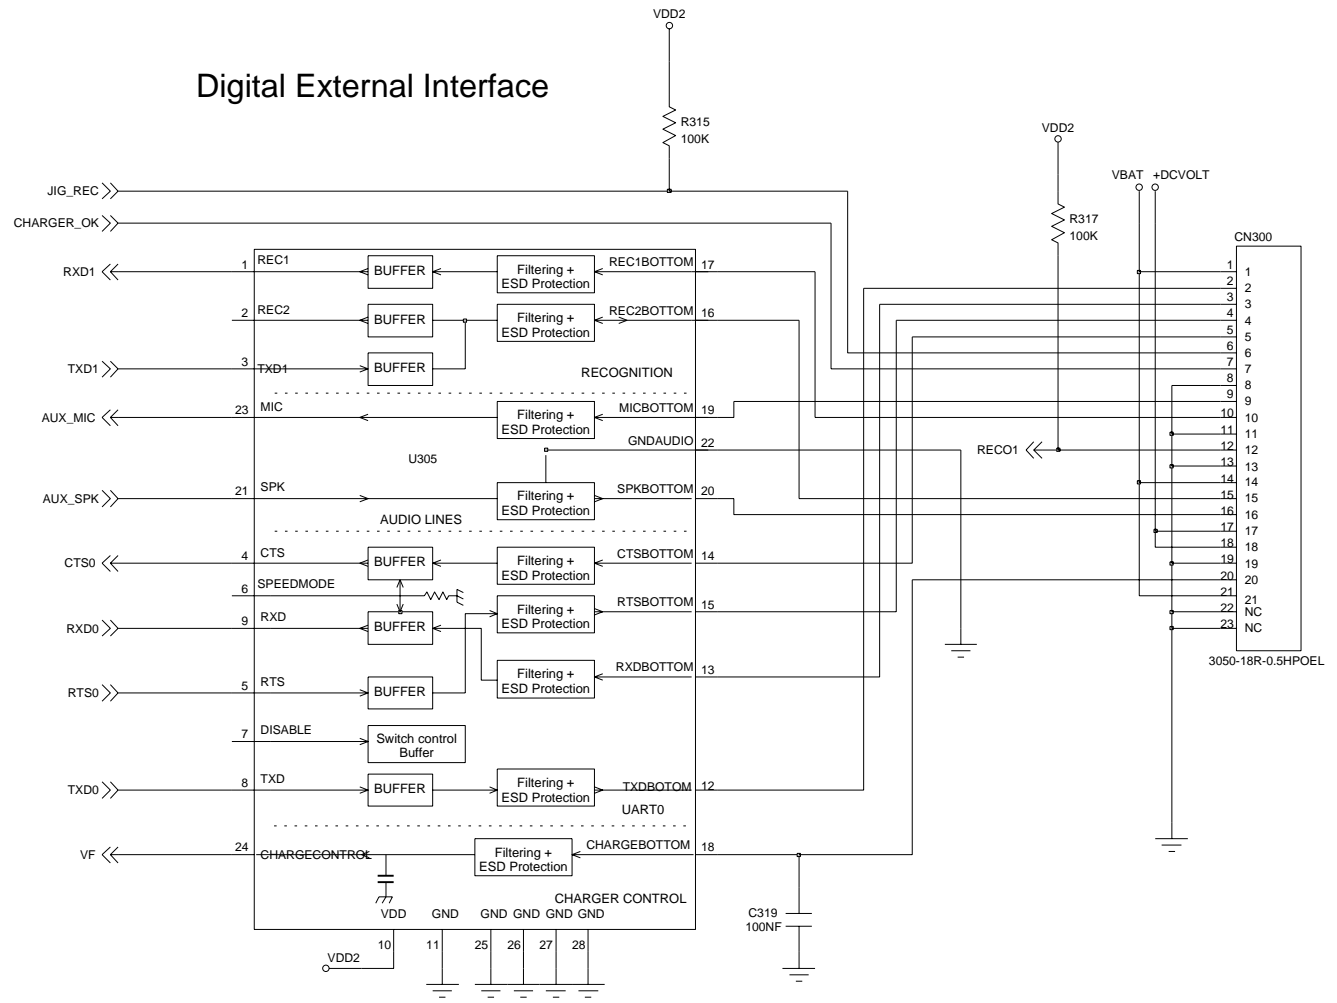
Digital External Interface

VDD2
R315
100K
VDD2
R317
100K
VBAT +DCVOLT
CN300

JIG_REC
CHARGER_OK
RXD1
1 REC1
BUFFER
Filtering + ESD Protection
REC1BOTTOM 17
2 REC2
BUFFER
Filtering + ESD Protection
REC2BOTTOM 16
TXD1
3 TXD1
BUFFER
RECOGNITION
AUX_MIC
23 MIC
Filtering + ESD Protection
MICBOTTOM 19
GNDAUDIO 22
U305
RECO1
AUX_SPK
21 SPK
Filtering + ESD Protection
SPKBOTTOM 20
AUDIO LINES
CTS0
4 CTS
BUFFER
Filtering + ESD Protection
CTSBOTTOM 14
6 SPEEDMODE
RXD0
9 RXD
BUFFER
Filtering + ESD Protection
RTSBOTTOM 15
Filtering + ESD Protection
RXDBOTTOM 13
RTS0
5 RTS
BUFFER
7 DISABLE
Switch control Buffer
TXD0
8 TXD
BUFFER
Filtering + ESD Protection
TXDBOTOM 12
UART0
VF
24 CHARGECONTROL
Filtering + ESD Protection
CHARGEBOTTOM 18
CHARGER CONTROL
VDD GND GND GND GND GND
10 11 25 26 27 28
VDD2
C319
100NF

1 1
2 2
3 3
4 4
5 5
6 6
7 7
8 8
9 9
10 10
11 11
12 12
13 13
14 14
15 15
16 16
17 17
18 18
19 19
20 20
21 21
22 NC
23 NC
3050-18R-0.5HPOEL